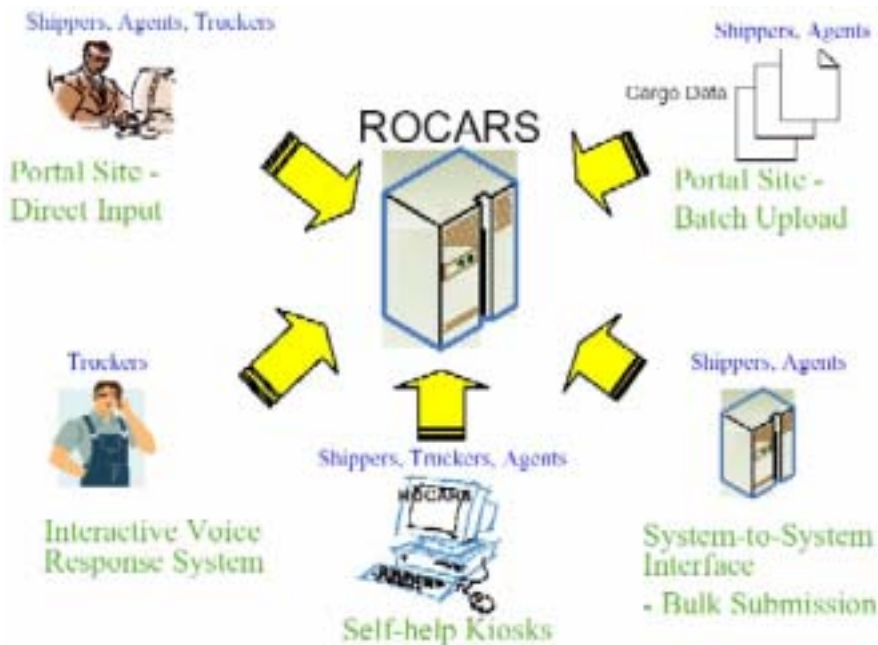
Shippers, Agents, Truckers

Portal Site - Direct Input

ROCARS

Shippers, Agents

Cargo Data

Portal Site - Batch Upload

Truckers

Interactive Voice Response System

Shippers, Truckers, Agents

ROCARS

Self-help Kiosks

Shippers, Agents

System-to-System Interface - Bulk Submission